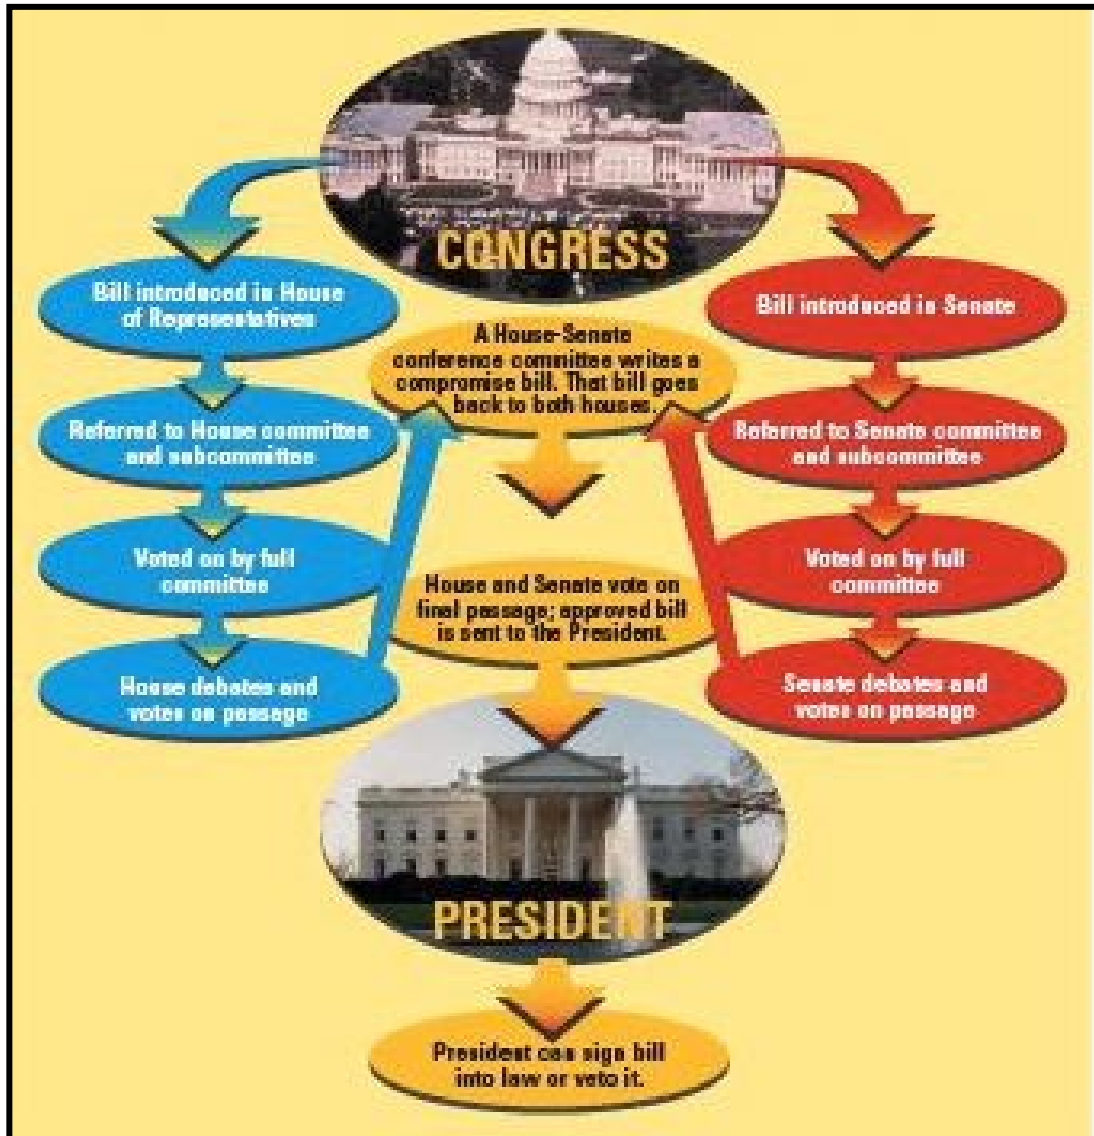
CONGRESS

Bill introduced in House of Representatives

Referred to House committee and subcommittee

Voted on by full committee

House debates and votes on passage

A House-Senate conference committee writes a compromise bill. That bill goes back to both houses.

House and Senate vote on final passage; approved bill is sent to the President.

Bill introduced in Senate

Referred to Senate committee and subcommittee

Voted on by full committee

Senate debates and votes on passage

PRESIDENT

President can sign bill into law or veto it.